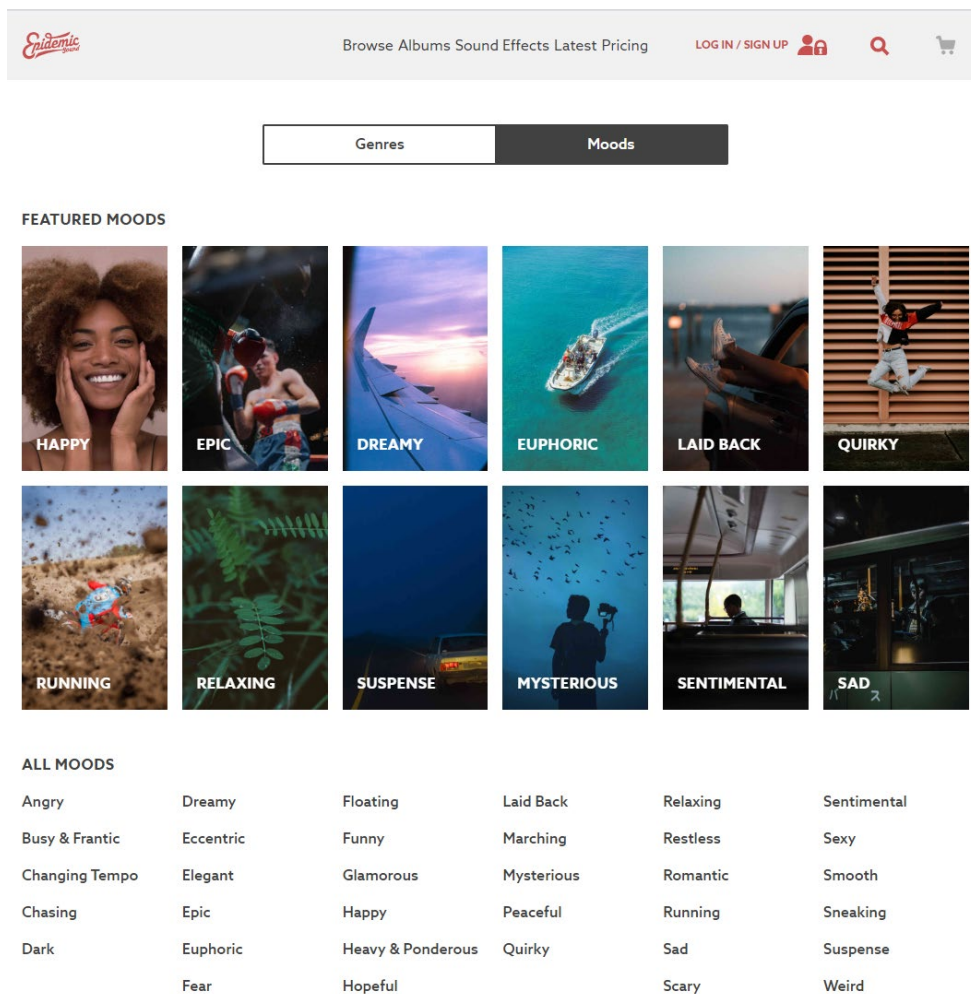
Epidemic Sound

Browse Albums Sound Effects Latest Pricing

LOG IN / SIGN UP

Genres

Moods

FEATURED MOODS

HAPPY

EPIC

DREAMY

EUPHORIC

LAID BACK

QUIRKY

RUNNING

RELAXING

SUSPENSE

MYSTERIOUS

SENTIMENTAL

SAD

ALL MOODS

Angry
Busy & Frantic
Changing Tempo
Chasing
Dark

Dreamy
Eccentric
Elegant
Epic
Euphoric
Fear

Floating
Funny
Glamorous
Happy
Heavy & Ponderous
Hopeful

Laid Back
Marching
Mysterious
Peaceful
Quirky

Relaxing
Restless
Romantic
Running
Sad
Scary

Sentimental
Sexy
Smooth
Sneaking
Suspense
Weird